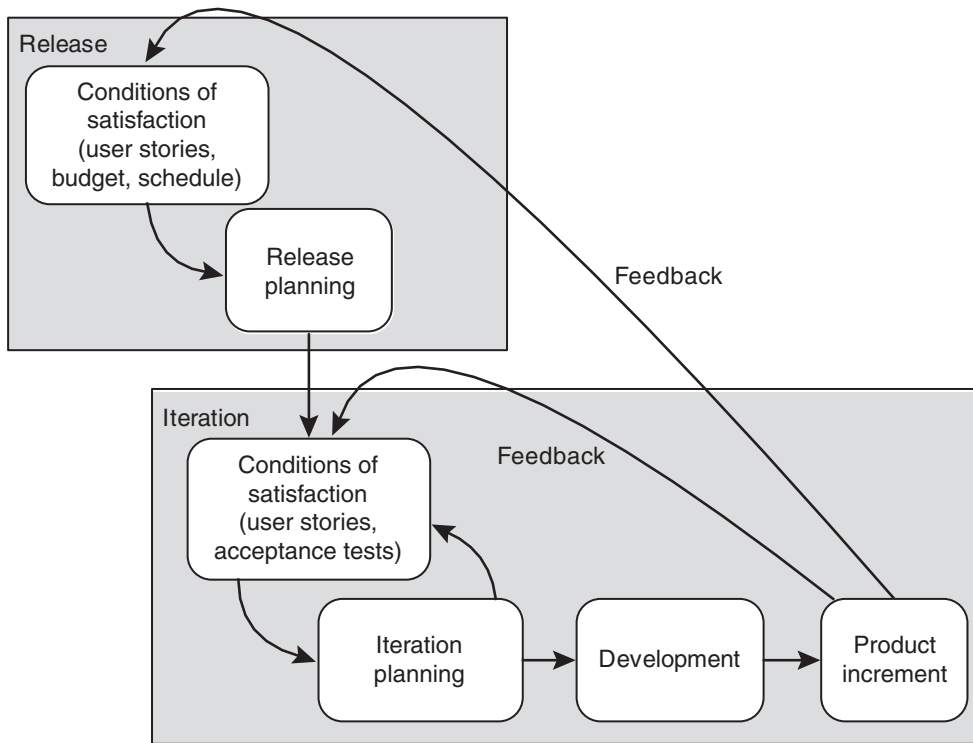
Release

Conditions of satisfaction (user stories, budget, schedule)

Release planning

Feedback

Iteration

Feedback

Conditions of satisfaction (user stories, acceptance tests)

Iteration planning

Development

Product increment